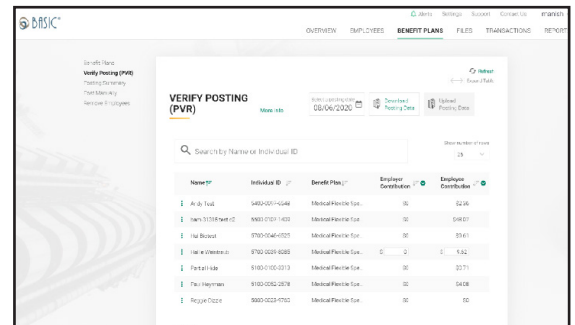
BASIC®

Alerts Settings Support Contact Us manish

OVERVIEW EMPLOYEES BENEFIT PLANS FILES TRANSACTIONS REPORT

Benefit Plans
Verify Posting (PVR)
Posting Summary
Plan Maturity
Reinstate Employees

VERIFY POSTING (PVR)

More Info

Select a posting date
08/06/2020

Download Posting Date

Upload Posting Date

Refresh
Expand Table

Search by Name or Individual ID

Show number of rows
25

| Name | Individual ID | Benefit Plan | Employer Contribution | Employee Contribution |
|---|---|---|---|---|
| Andy Test | 5400-0001-6848 | Medical Flexible Spe... | $0 | $2.56 |
| Ivan 51336test c2 | 5800-0101-1439 | Medical Flexible Spe... | $0 | $48.07 |
| Hal Bickert | 5700-0046-5525 | Medical Flexible Spe... | $0 | $3.61 |
| Hallie Westbrook | 5700-0051-8083 | Medical Flexible Spe... | $ 0 | $ 9.52 |
| Partial Hide | 5100-0100-3313 | Medical Flexible Spe... | $0 | $0.71 |
| Paul Heyman | 5100-0052-2578 | Medical Flexible Spe... | $0 | $4.08 |
| Reggie Dizzle | 5800-0023-9750 | Medical Flexible Spe... | $0 | $0 |